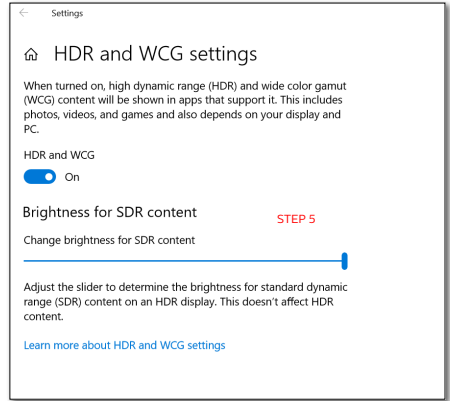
Settings

HDR and WCG settings

When turned on, high dynamic range (HDR) and wide color gamut (WCG) content will be shown in apps that support it. This includes photos, videos, and games and also depends on your display and PC.

HDR and WCG

On

Brightness for SDR content

STEP 5

Change brightness for SDR content

Adjust the slider to determine the brightness for standard dynamic range (SDR) content on an HDR display. This doesn't affect HDR content.

Learn more about HDR and WCG settings